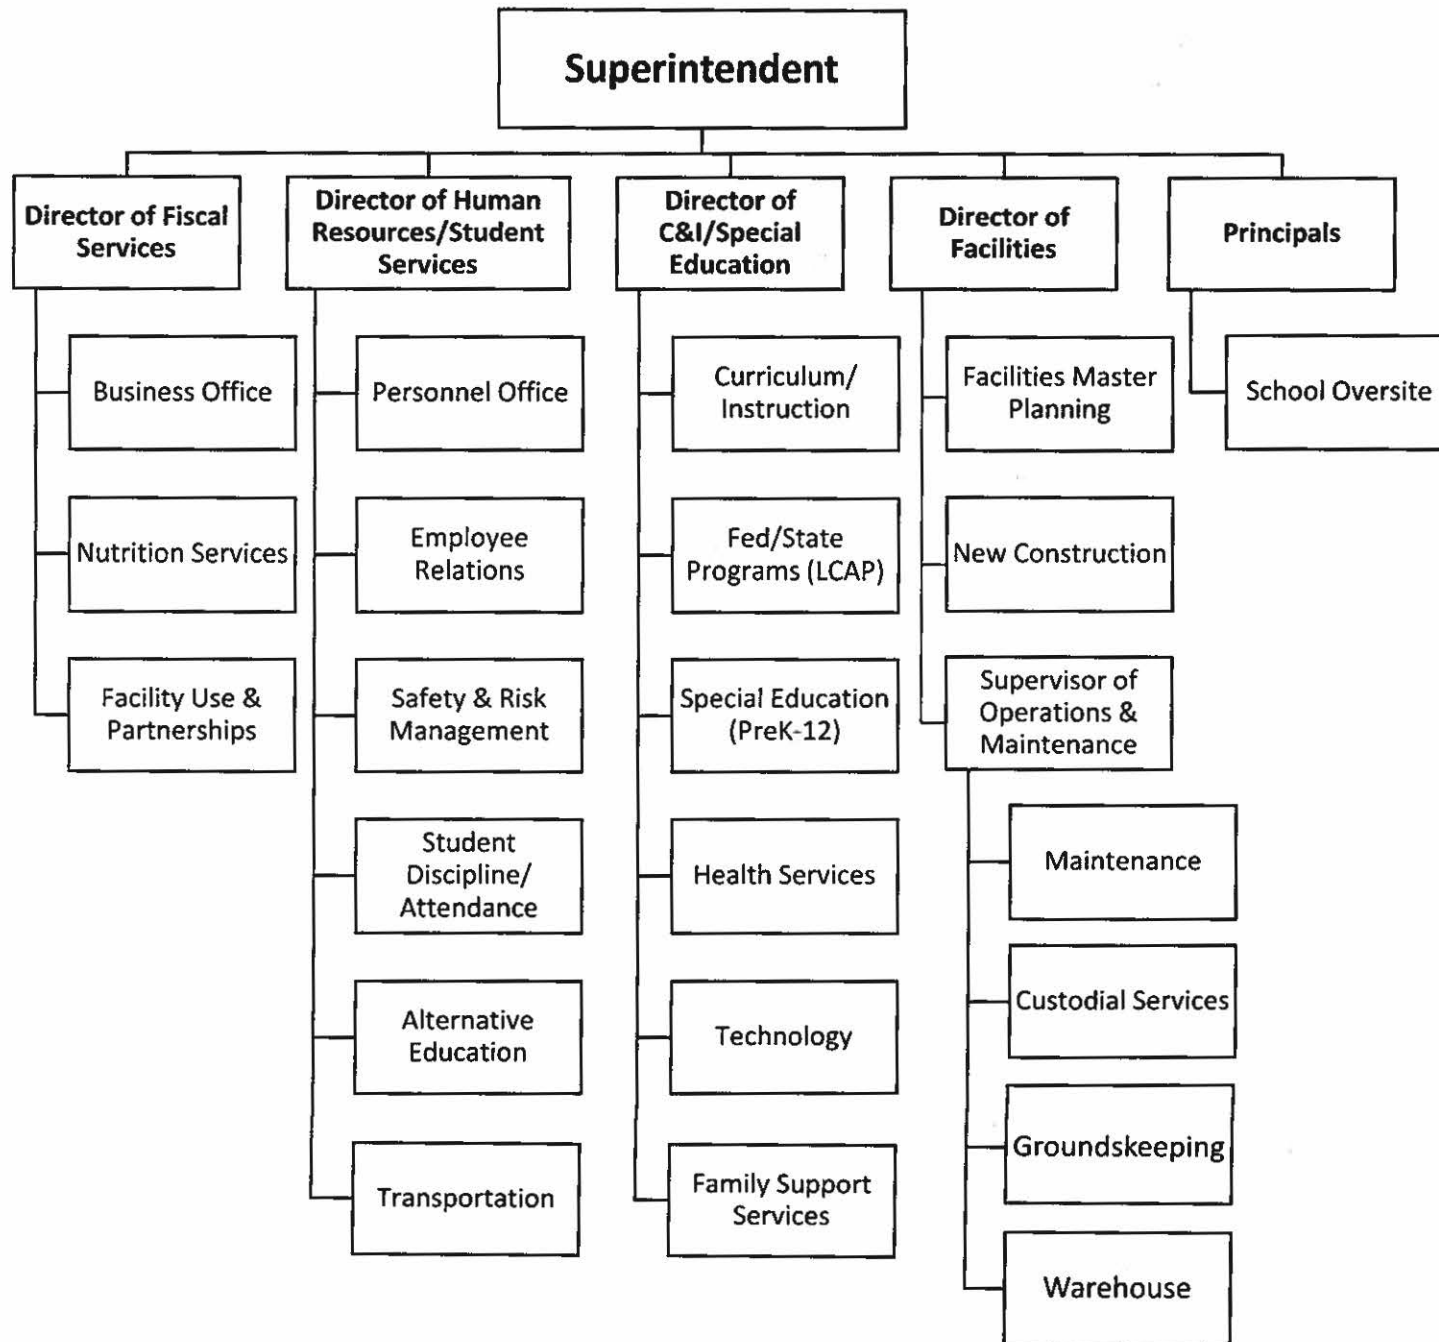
Superintendent

Director of Fiscal Services

Business Office

Nutrition Services

Facility Use & Partnerships

Director of Human Resources/Student Services

Personnel Office

Employee Relations

Safety & Risk Management

Student Discipline/ Attendance

Alternative Education

Transportation

Director of C&I/Special Education

Curriculum/ Instruction

Fed/State Programs (LCAP)

Special Education (PreK-12)

Health Services

Technology

Family Support Services

Director of Facilities

Facilities Master Planning

New Construction

Supervisor of Operations & Maintenance

Maintenance

Custodial Services

Groundskeeping

Warehouse

Principals

School Oversite